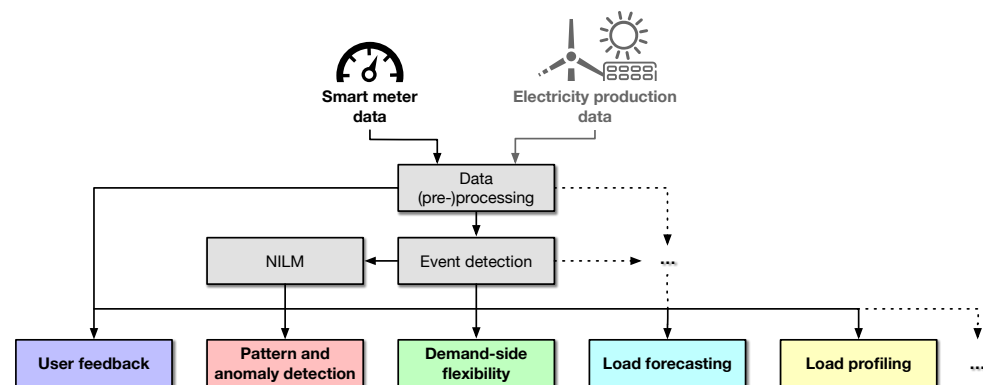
Smart meter data

Electricity production data

Data (pre-)processing

NILM

Event detection

...

User feedback

Pattern and anomaly detection

Demand-side flexibility

Load forecasting

Load profiling

...